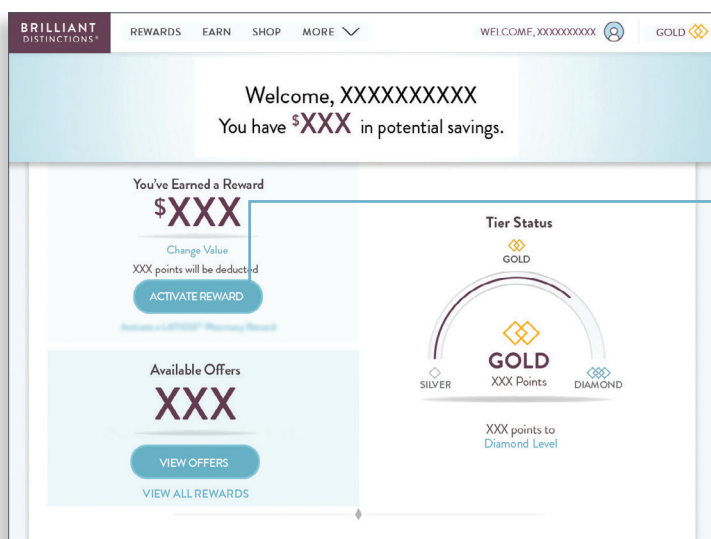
BRILLIANT DISTINCTIONS®

REWARDS EARN SHOP MORE

WELCOME, XXXXXXXXXX

GOLD

Welcome, XXXXXXXXX
You have $XXX in potential savings.

You've Earned a Reward
$XXX
Change Value
XXX points will be deducted
ACTIVATE REWARD
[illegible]

Tier Status
GOLD
GOLD
XXX Points
SILVER
DIAMOND
XXX points to
Diamond Level

Available Offers
XXX
VIEW OFFERS
VIEW ALL REWARDS